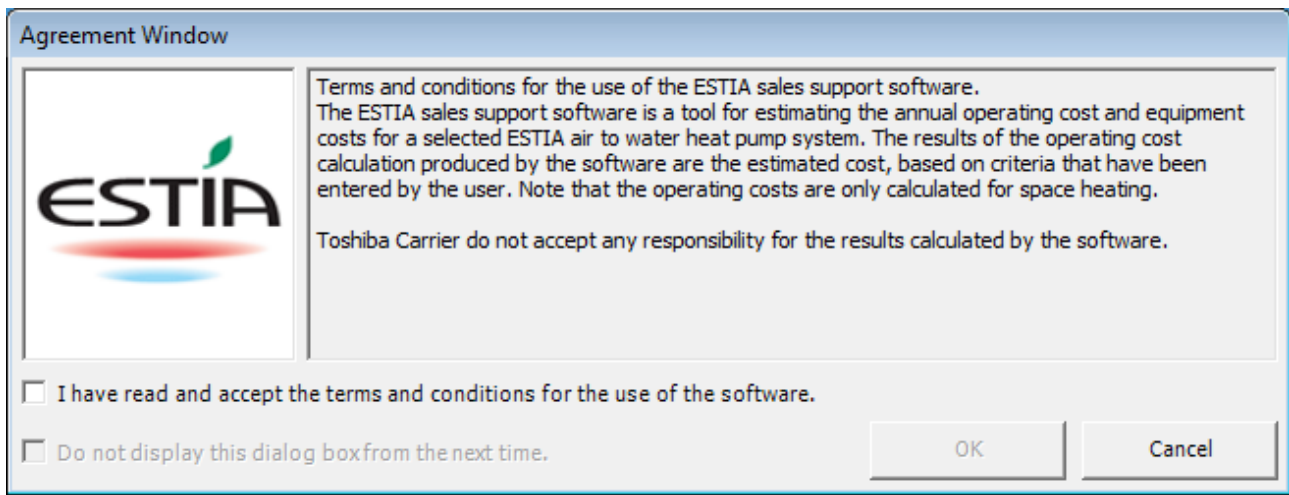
Agreement Window

ESTIA

Terms and conditions for the use of the ESTIA sales support software.
The ESTIA sales support software is a tool for estimating the annual operating cost and equipment costs for a selected ESTIA air to water heat pump system. The results of the operating cost calculation produced by the software are the estimated cost, based on criteria that have been entered by the user. Note that the operating costs are only calculated for space heating.

Toshiba Carrier do not accept any responsibility for the results calculated by the software.

I have read and accept the terms and conditions for the use of the software.

Do not display this dialog box from the next time.

OK

Cancel